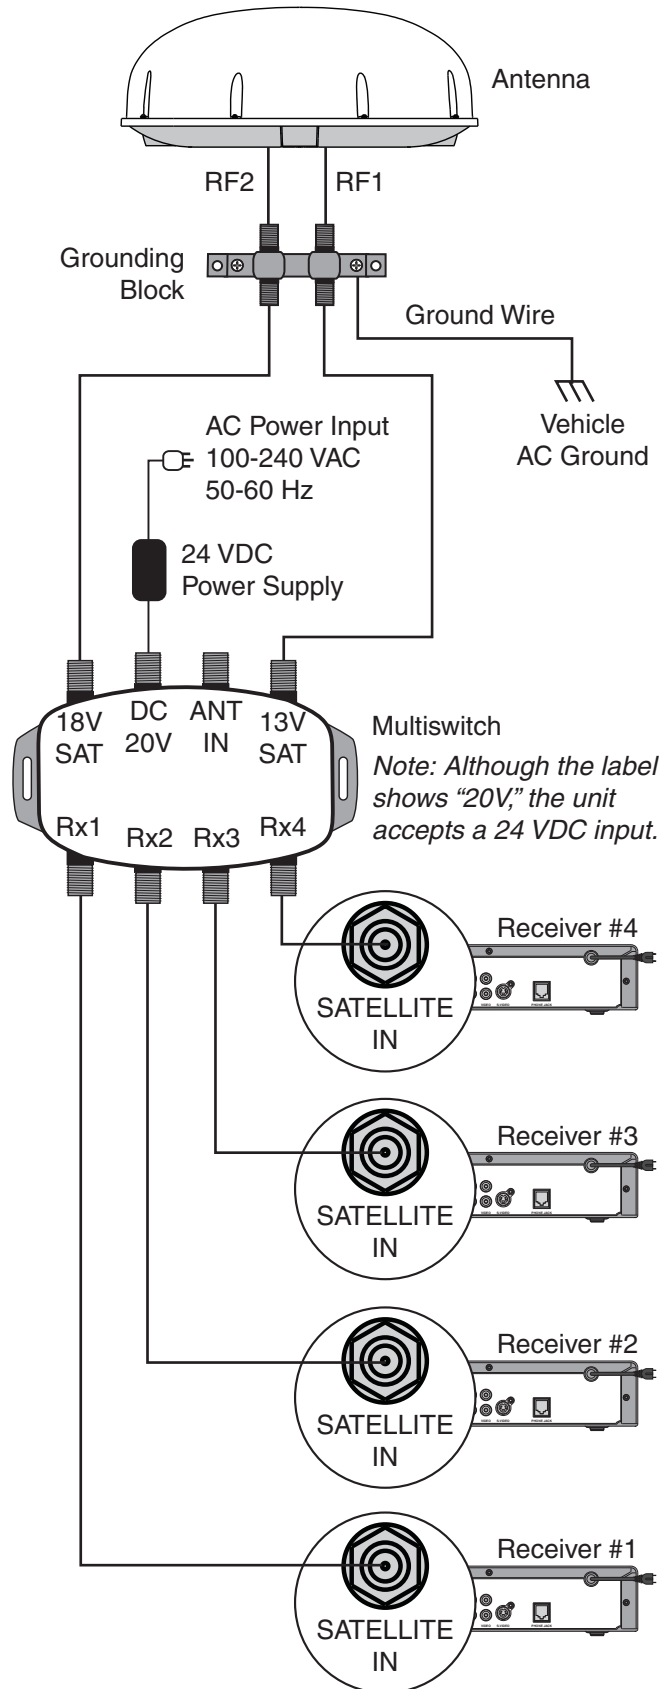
Antenna

RF2

RF1

Grounding Block

Ground Wire

Vehicle AC Ground

AC Power Input
100-240 VAC
50-60 Hz

24 VDC
Power Supply

18V SAT

DC 20V

ANT IN

13V SAT

Rx1

Rx2

Rx3

Rx4

Multiswitch

*Note: Although the label shows "20V," the unit accepts a 24 VDC input.*

Receiver #4

SATELLITE IN

Receiver #3

SATELLITE IN

Receiver #2

SATELLITE IN

Receiver #1

SATELLITE IN